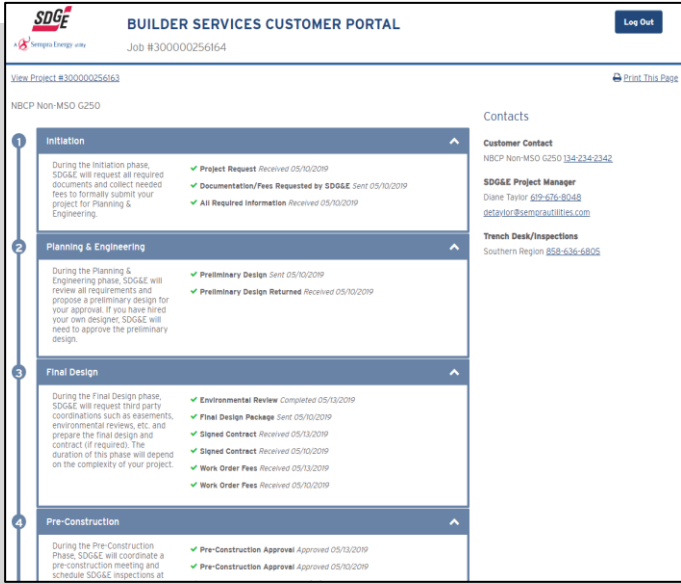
SDGE

A Sempra Energy utility

BUILDER SERVICES CUSTOMER PORTAL

Job #300000256164

Log Out

View Project #300000256163

Print This Page

NBCP Non-MSO G250

1

Initiation

During the Initiation phase, SDG&E will request all required documents and collect needed fees to formally submit your project for Planning & Engineering.

Project Request Received 05/10/2019

Documentation/Fees Requested by SDG&E Sent 05/10/2019

All Required Information Received 05/10/2019

2

Planning & Engineering

During the Planning & Engineering phase, SDG&E will review all requirements and propose a preliminary design for your approval. If you have hired your own designer, SDG&E will need to approve the preliminary design.

Preliminary Design Sent 05/10/2019

Preliminary Design Returned Received 05/10/2019

3

Final Design

During the Final Design phase, SDG&E will request third party coordinations such as easements, environmental reviews, etc. and prepare the final design and contract (if required). The duration of this phase will depend on the complexity of your project.

Environmental Review Completed 05/13/2019

Final Design Package Sent 05/10/2019

Signed Contract Received 05/13/2019

Signed Contract Received 05/10/2019

Work Order Fees Received 05/13/2019

Work Order Fees Received 05/10/2019

4

Pre-Construction

During the Pre-Construction Phase, SDG&E will coordinate a pre-construction meeting and schedule SDG&E inspections at

Pre-Construction Approval Approved 05/13/2019

Pre-Construction Approval Approved 05/10/2019

Contacts

Customer Contact

NBCP Non-MSO G250 134-234-2342

SDG&E Project Manager

Diane Taylor 619-676-8048

detaylor@semprautilities.com

Trench Desk/Inspections

Southern Region 858-636-6805